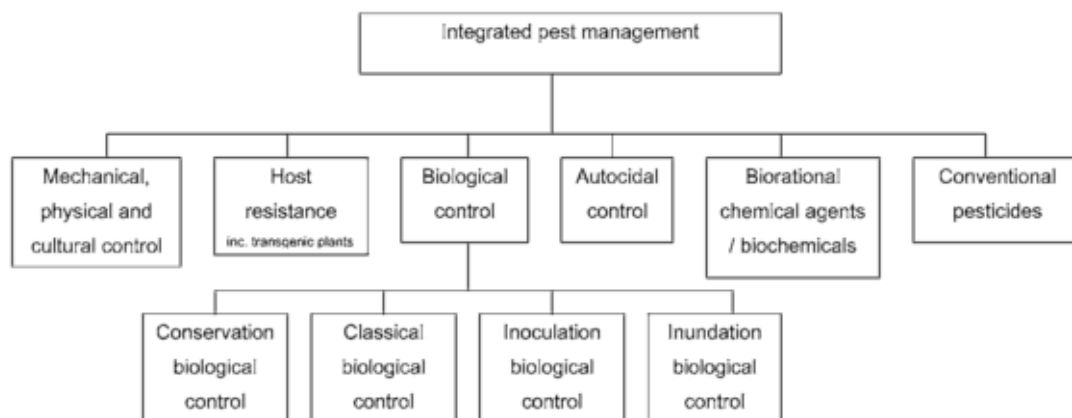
Integrated pest management

Mechanical, physical and cultural control

Host resistance
inc. transgenic plants

Biological control

Autocidal control

Biorational chemical agents / biochemicals

Conventional pesticides

Conservation biological control

Classical biological control

Inoculation biological control

Inundation biological control